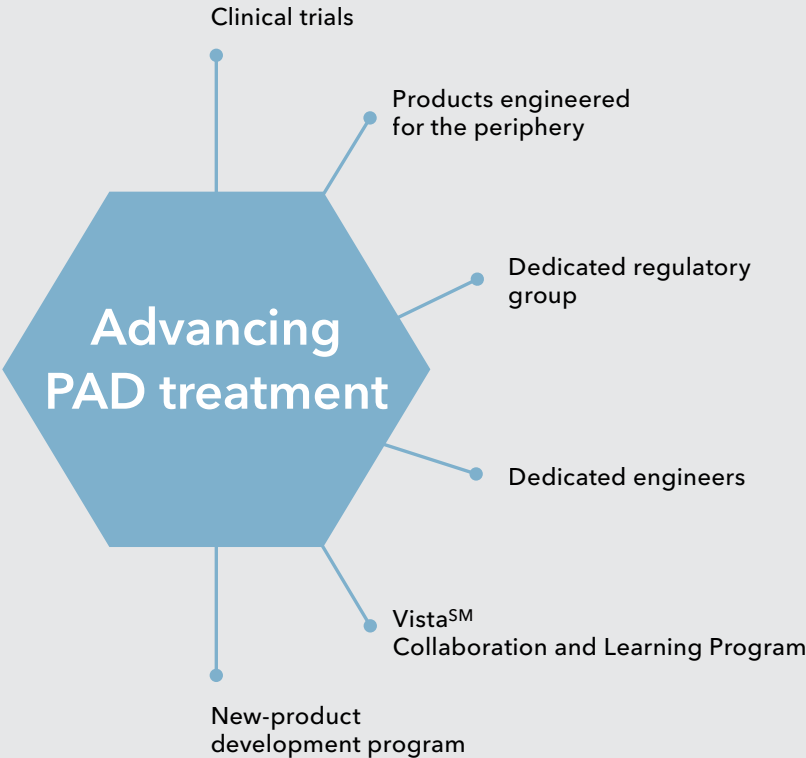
Clinical trials

Products engineered for the periphery

Dedicated regulatory group

Advancing PAD treatment

Dedicated engineers

Vista$^{SM}$ Collaboration and Learning Program

New-product development program